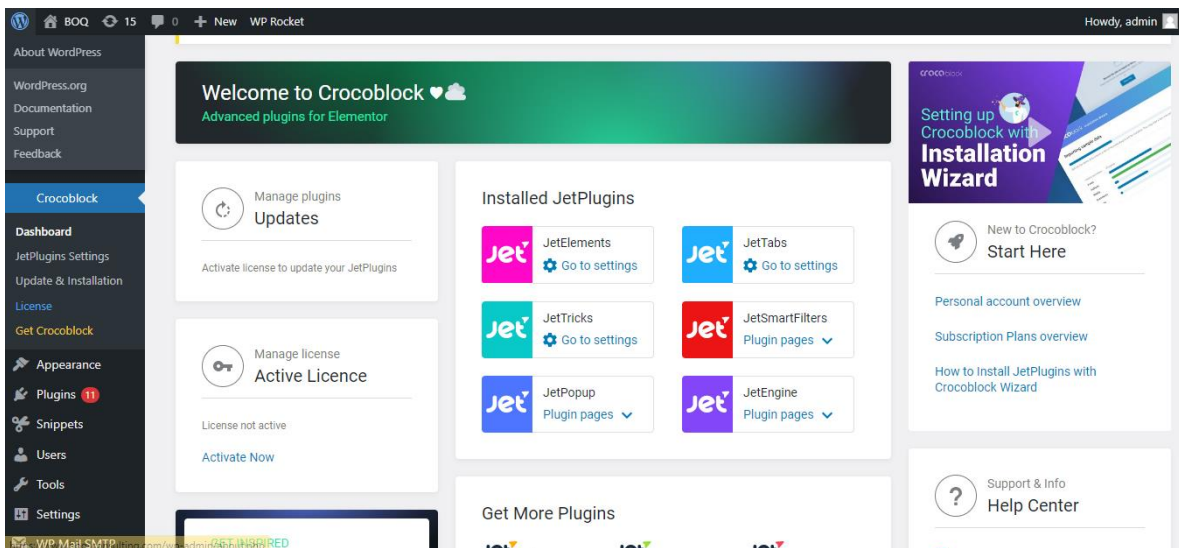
BOQ 15 0 New WP Rocket

Howdy, admin

About WordPress

WordPress.org
Documentation
Support
Feedback

Crocoblock

Dashboard
JetPlugins Settings
Update & Installation
License
Get Crocoblock

Appearance
Plugins 11
Snippets
Users
Tools
Settings
WP Mail SMTP

Welcome to Crocoblock
Advanced plugins for Elementor

Manage plugins
Updates

Activate license to update your JetPlugins

Manage license
Active Licence

License not active

Activate Now

GET INSPIRED

Installed JetPlugins

JetElements
Go to settings

JetTabs
Go to settings

JetTricks
Go to settings

JetSmartFilters
Plugin pages

JetPopup
Plugin pages

JetEngine
Plugin pages

Get More Plugins

crocoblock
Setting up Crocoblock with Installation Wizard

New to Crocoblock?
Start Here

Personal account overview

Subscription Plans overview

How to Install JetPlugins with Crocoblock Wizard

Support & Info
Help Center